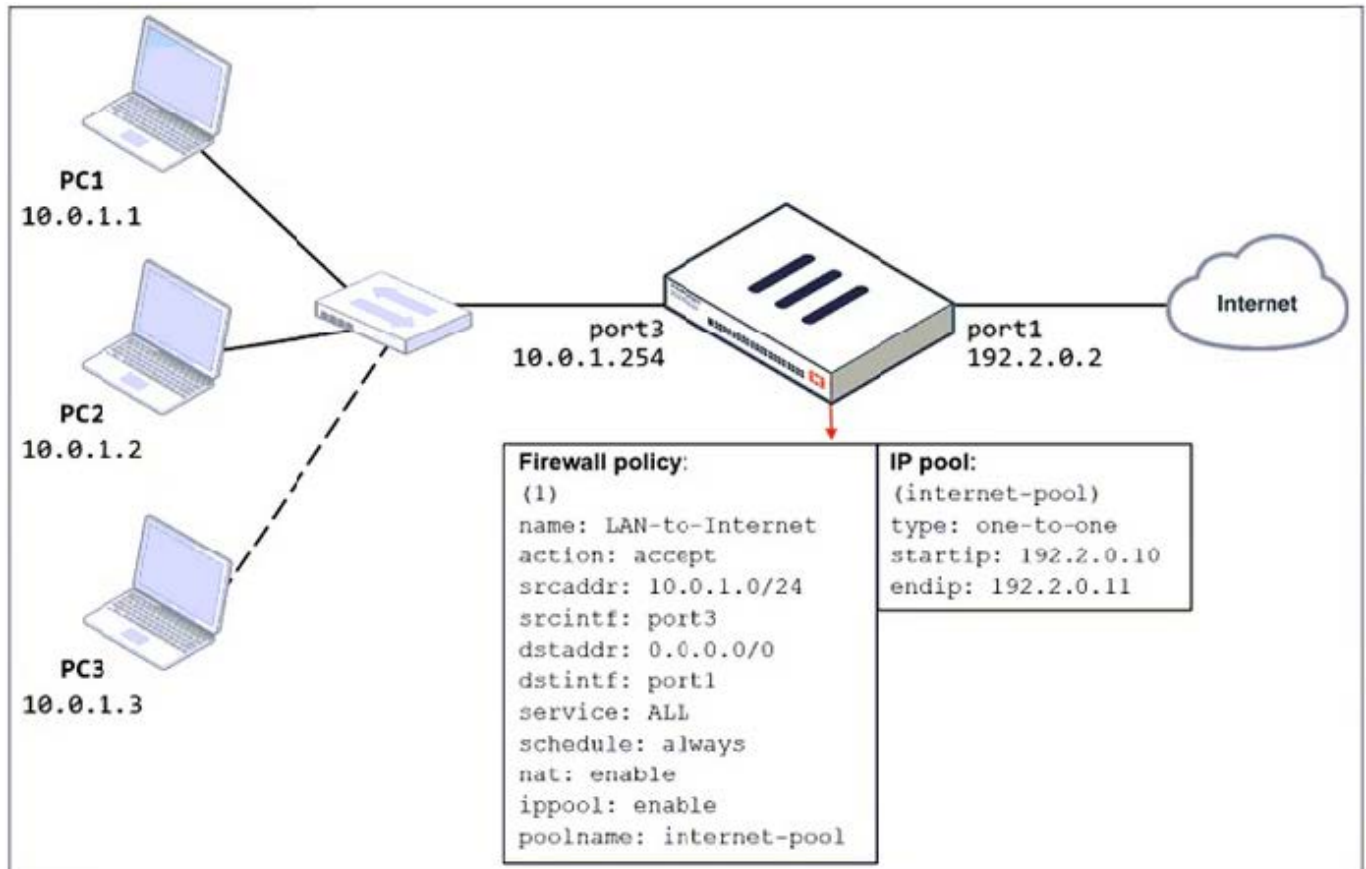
PC1
10.0.1.1

PC2
10.0.1.2

PC3
10.0.1.3

port3
10.0.1.254

port1
192.2.0.2

Internet

Firewall policy:
(1)
name: LAN-to-Internet
action: accept
srcaddr: 10.0.1.0/24
srcintf: port3
dstaddr: 0.0.0.0/0
dstintf: port1
service: ALL
schedule: always
nat: enable
ippool: enable
poolname: internet-pool

IP pool:
(internet-pool)
type: one-to-one
startip: 192.2.0.10
endip: 192.2.0.11